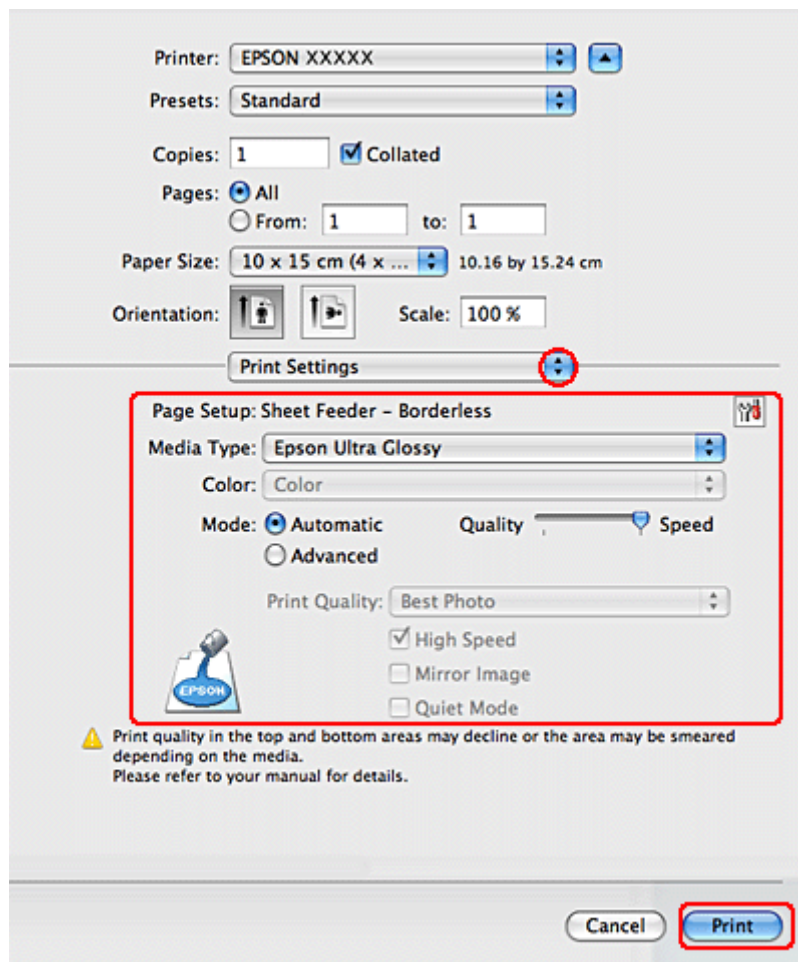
Printer: EPSON XXXXX

Presets: Standard

Copies: 1 Collated

Pages: All

From: 1 to: 1

Paper Size: 10 x 15 cm (4 x ... 10.16 by 15.24 cm

Orientation: Scale: 100 %

Print Settings

Page Setup: Sheet Feeder – Borderless

Media Type: Epson Ultra Glossy

Color: Color

Mode: Automatic Quality Speed

Advanced

Print Quality: Best Photo

High Speed

Mirror Image

Quiet Mode

EPSON

Print quality in the top and bottom areas may decline or the area may be smeared depending on the media.
Please refer to your manual for details.

Cancel Print